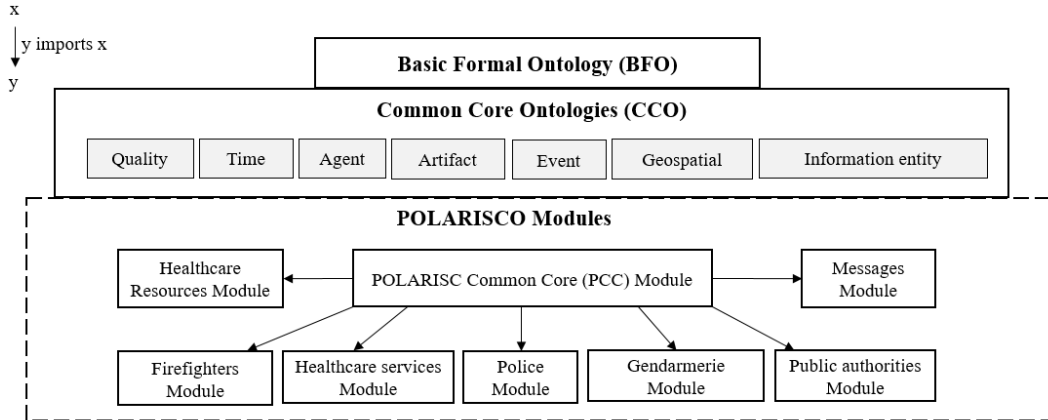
x

y imports x

y

Basic Formal Ontology (BFO)

Common Core Ontologies (CCO)

Quality

Time

Agent

Artifact

Event

Geospatial

Information entity

POLARISCO Modules

Healthcare Resources Module

POLARISC Common Core (PCC) Module

Messages Module

Firefighters Module

Healthcare services Module

Police Module

Gendarmerie Module

Public authorities Module